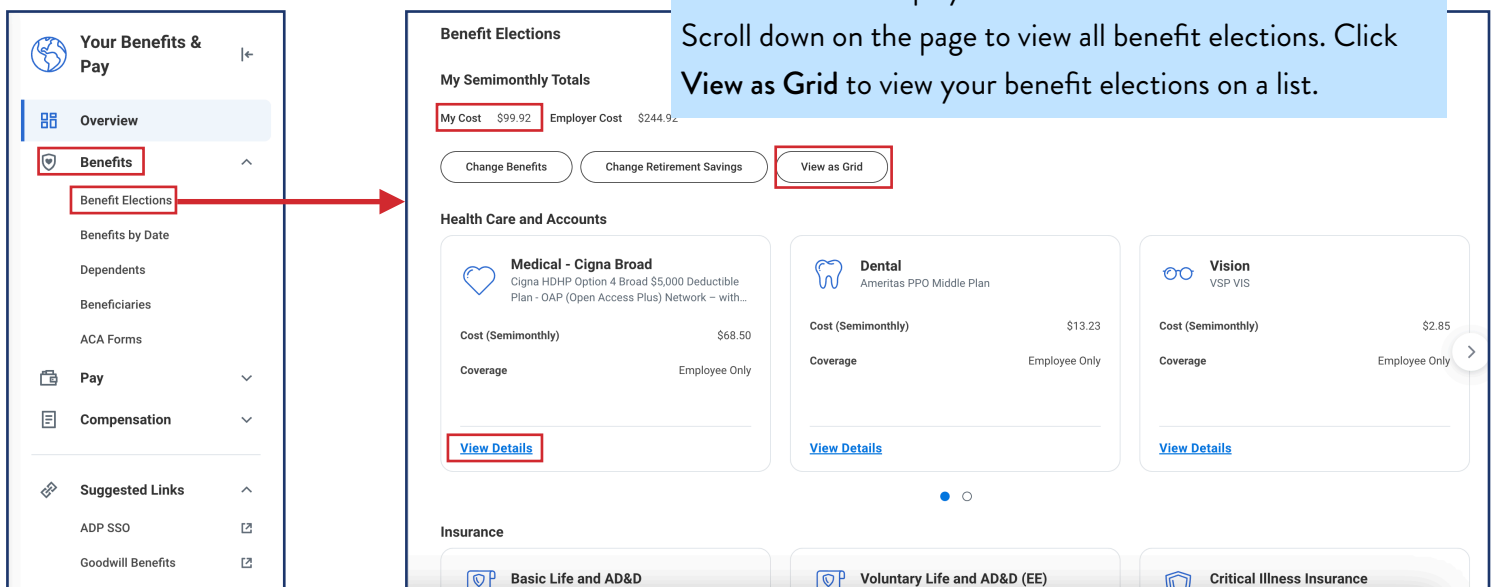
Your Benefits & Pay

Overview

Benefits

Benefit Elections

Benefits by Date

Dependents

Beneficiaries

ACA Forms

Pay

Compensation

Suggested Links

ADP SSO

Goodwill Benefits

Benefit Elections

Scroll down on the page to view all benefit elections. Click **View as Grid** to view your benefit elections on a list.

My Semimonthly Totals

My Cost $99.92 Employer Cost $244.92

Change Benefits Change Retirement Savings View as Grid

Health Care and Accounts

Medical - Cigna Broad
Cigna HDHP Option 4 Broad $5,000 Deductible Plan - OAP (Open Access Plus) Network – with...

Cost (Semimonthly) $68.50

Coverage Employee Only

View Details

Dental
Ameritas PPO Middle Plan

Cost (Semimonthly) $13.23

Coverage Employee Only

View Details

Vision
VSP VIS

Cost (Semimonthly) $2.85

Coverage Employee Only

View Details

Insurance

Basic Life and AD&D

Voluntary Life and AD&D (EE)

Critical Illness Insurance